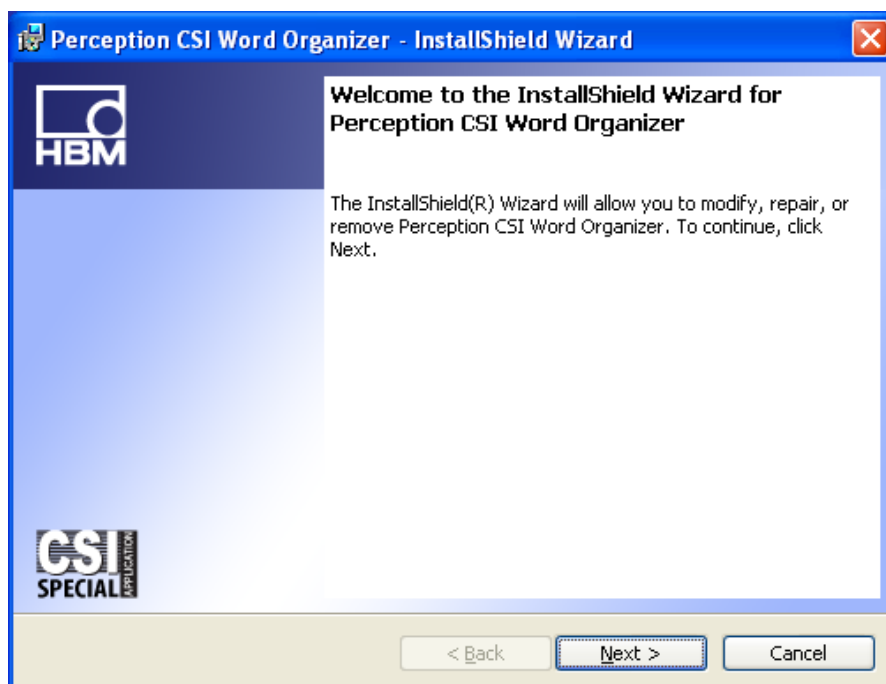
Perception CSI Word Organizer - InstallShield Wizard

HBM

Welcome to the InstallShield Wizard for Perception CSI Word Organizer

The InstallShield(R) Wizard will allow you to modify, repair, or remove Perception CSI Word Organizer. To continue, click Next.

CSI
SPECIAL APPLICATION

< Back
Next >
Cancel